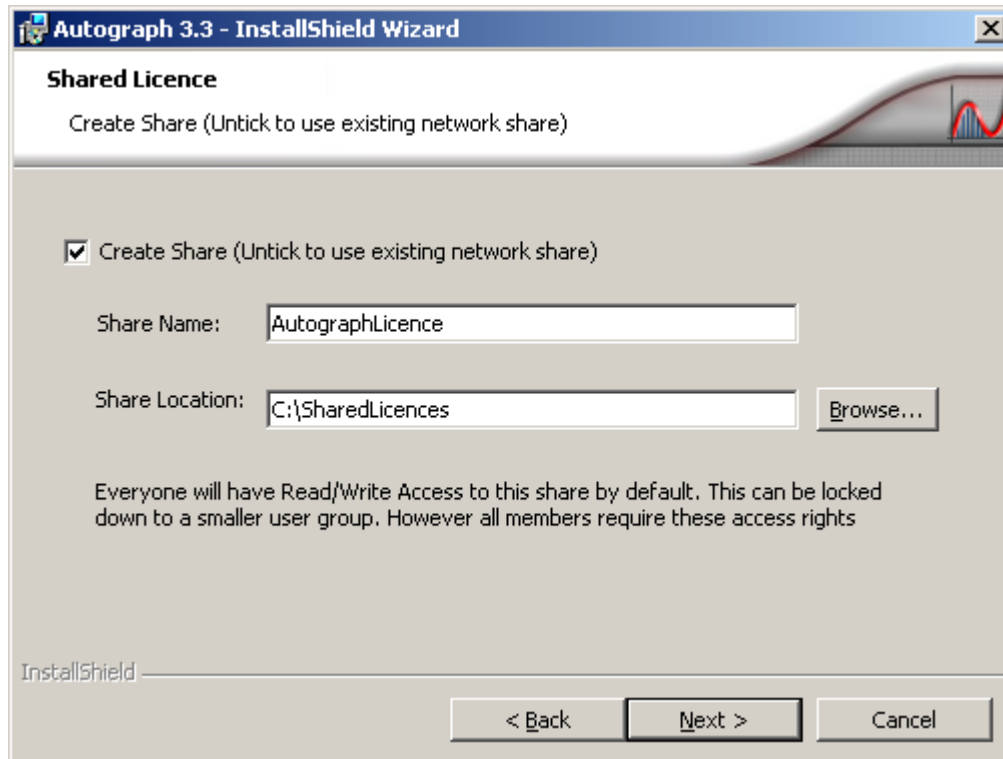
Autograph 3.3 - InstallShield Wizard

Shared Licence

Create Share (Untick to use existing network share)

Create Share (Untick to use existing network share)

Share Name: AutographLicence

Share Location: C:\SharedLicences Browse...

Everyone will have Read/Write Access to this share by default. This can be locked down to a smaller user group. However all members require these access rights

InstallShield

< Back Next > Cancel